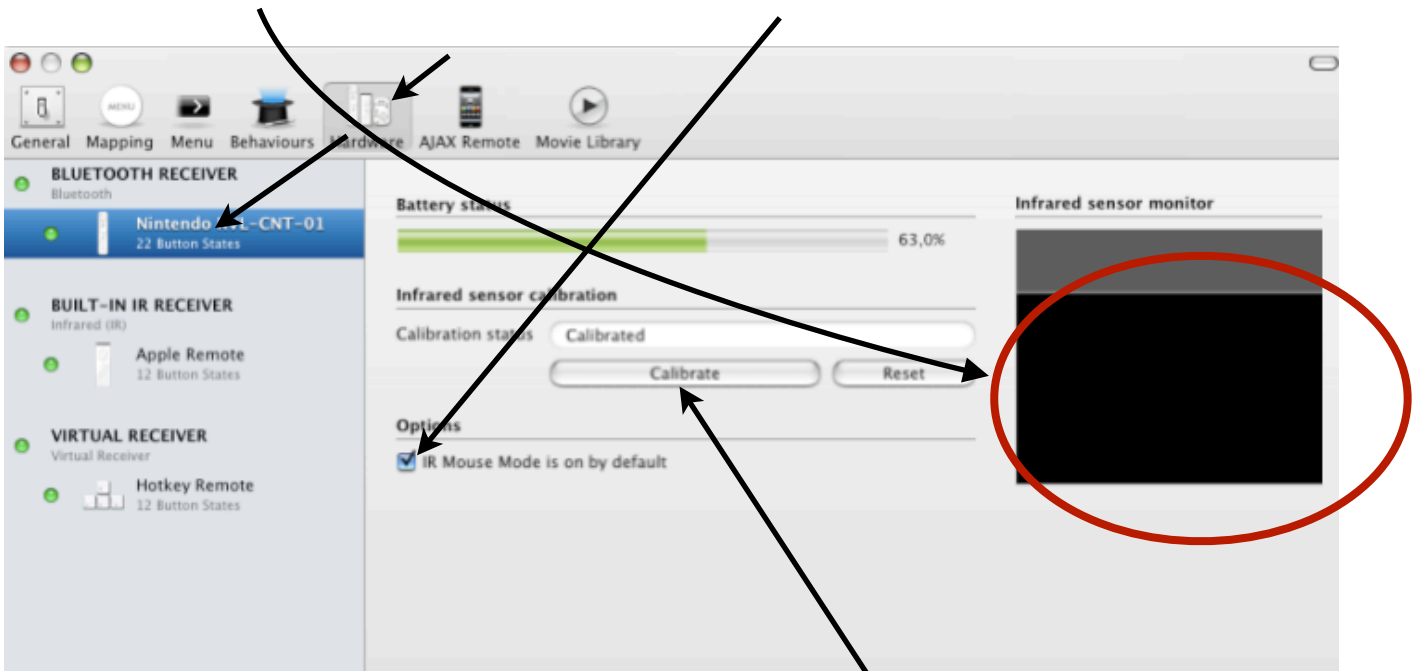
General Mapping Menu Behaviours Hardware AJAX Remote Movie Library

BLUETOOTH RECEIVER
Bluetooth
Nintendo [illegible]-CNT-01
22 Button States

BUILT-IN IR RECEIVER
Infrared (IR)
Apple Remote
12 Button States

VIRTUAL RECEIVER
Virtual Receiver
Hotkey Remote
12 Button States

Battery status
63,0%

Infrared sensor calibration
Calibration status Calibrated
Calibrate Reset

Options
IR Mouse Mode is on by default

Infrared sensor monitor